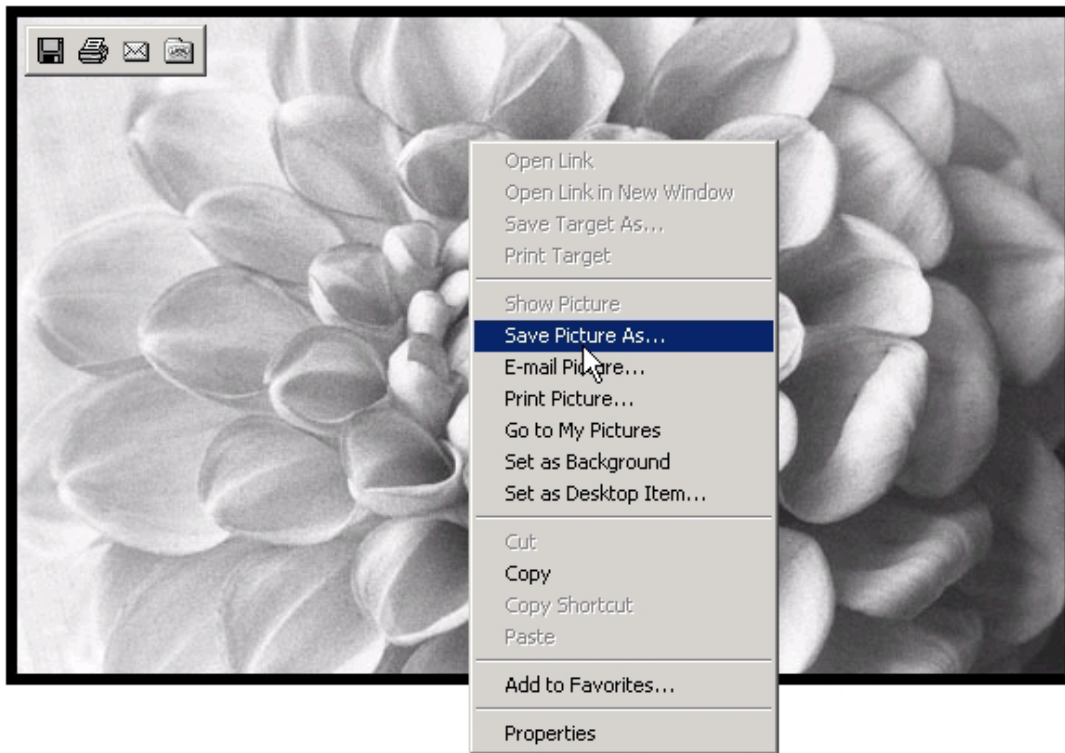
Open Link
Open Link in New Window
Save Target As...
Print Target

Show Picture
Save Picture As...
E-mail Picture...
Print Picture...
Go to My Pictures
Set as Background
Set as Desktop Item...

Cut
Copy
Copy Shortcut
Paste

Add to Favorites...

Properties